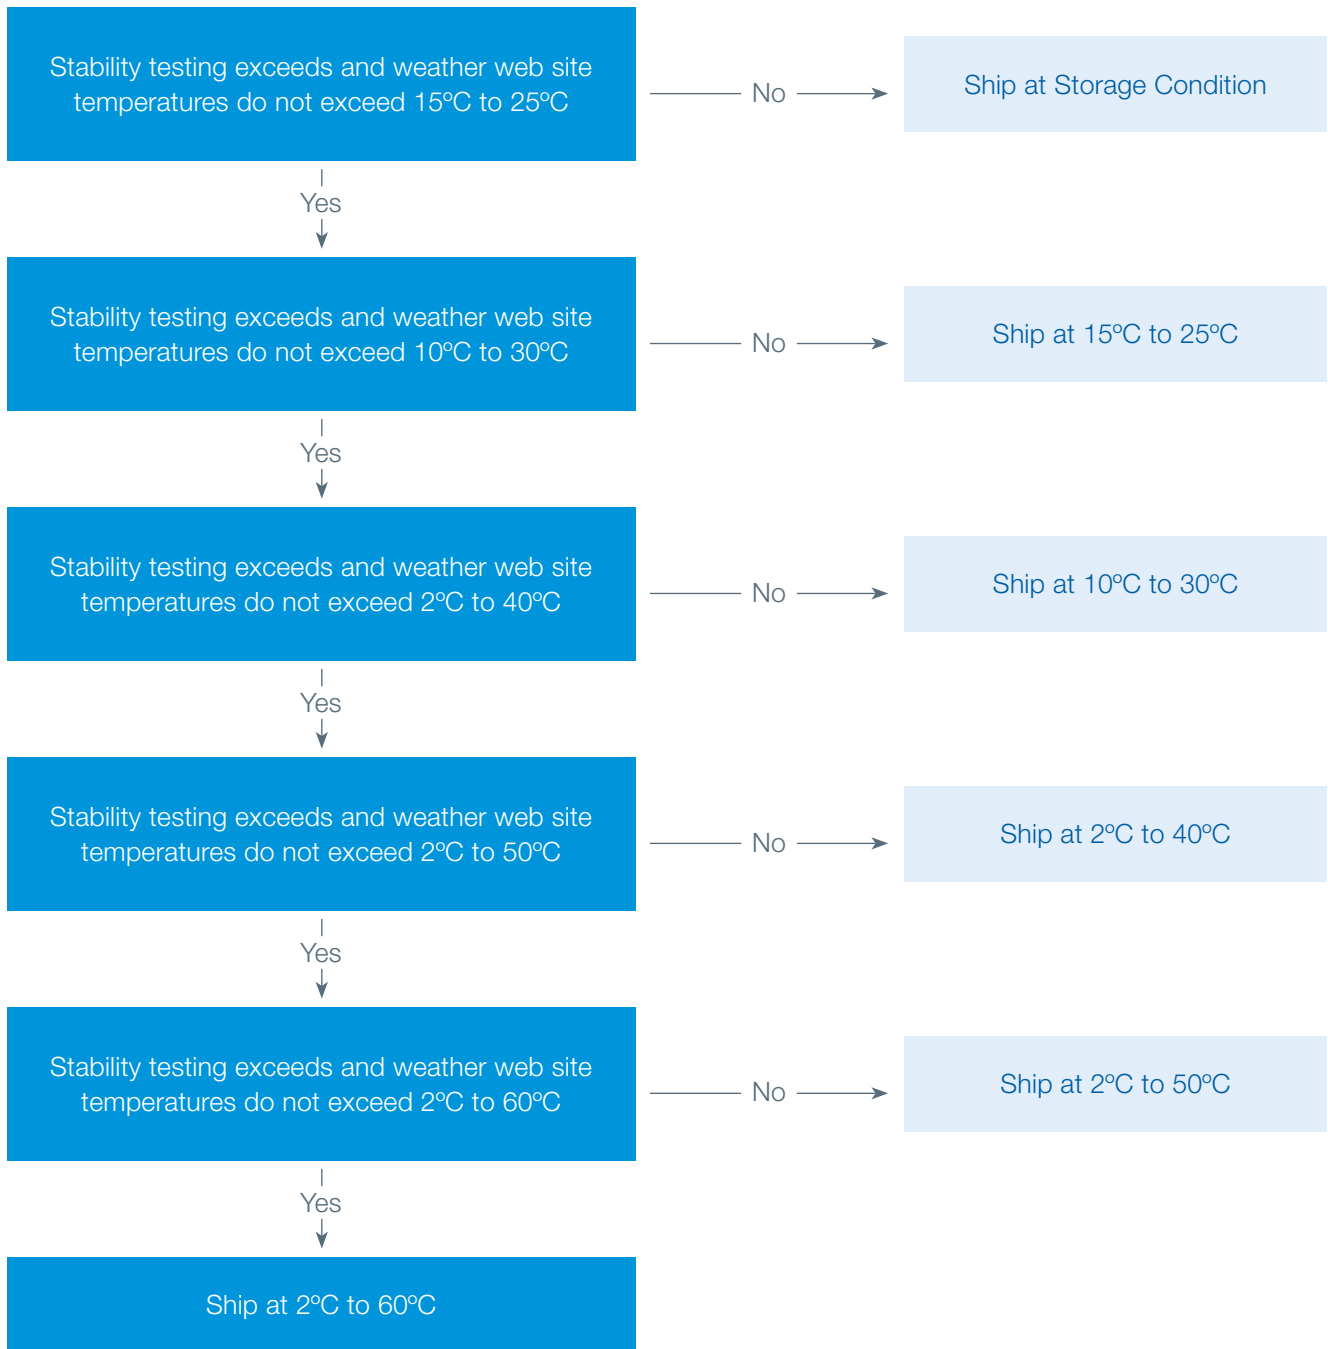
Stability testing exceeds and weather web site temperatures do not exceed 15ºC to 25ºC

No

Ship at Storage Condition

Yes

Stability testing exceeds and weather web site temperatures do not exceed 10ºC to 30ºC

No

Ship at 15ºC to 25ºC

Yes

Stability testing exceeds and weather web site temperatures do not exceed 2ºC to 40ºC

No

Ship at 10ºC to 30ºC

Yes

Stability testing exceeds and weather web site temperatures do not exceed 2ºC to 50ºC

No

Ship at 2ºC to 40ºC

Yes

Stability testing exceeds and weather web site temperatures do not exceed 2ºC to 60ºC

No

Ship at 2ºC to 50ºC

Yes

Ship at 2ºC to 60ºC